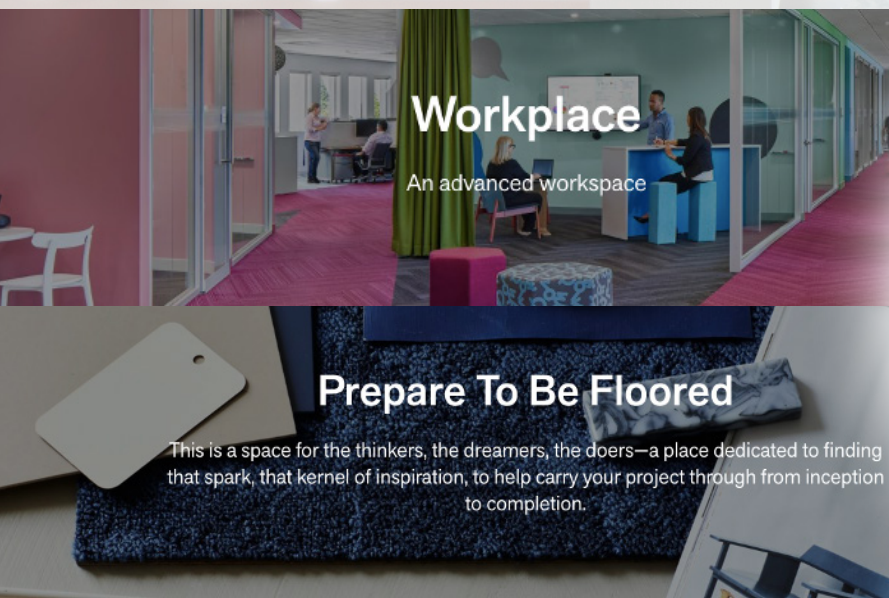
Workplace

An advanced workspace

Prepare To Be Floored

This is a space for the thinkers, the dreamers, the doers—a place dedicated to finding that spark, that kernel of inspiration, to help carry your project through from inception to completion.